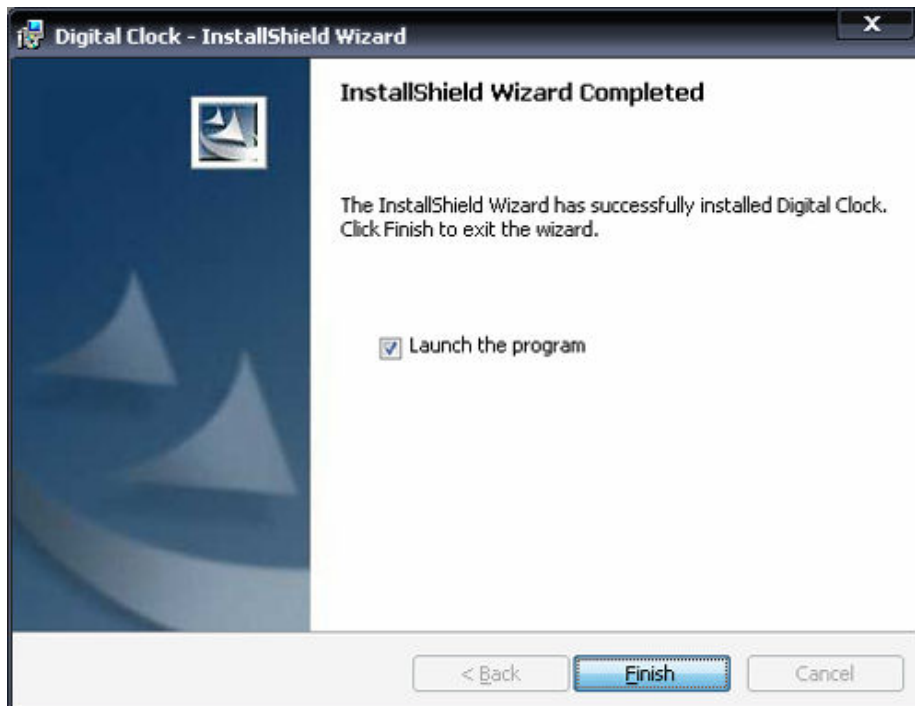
Digital Clock - InstallShield Wizard

InstallShield Wizard Completed

The InstallShield Wizard has successfully installed Digital Clock. Click Finish to exit the wizard.

Launch the program

< Back

Finish

Cancel